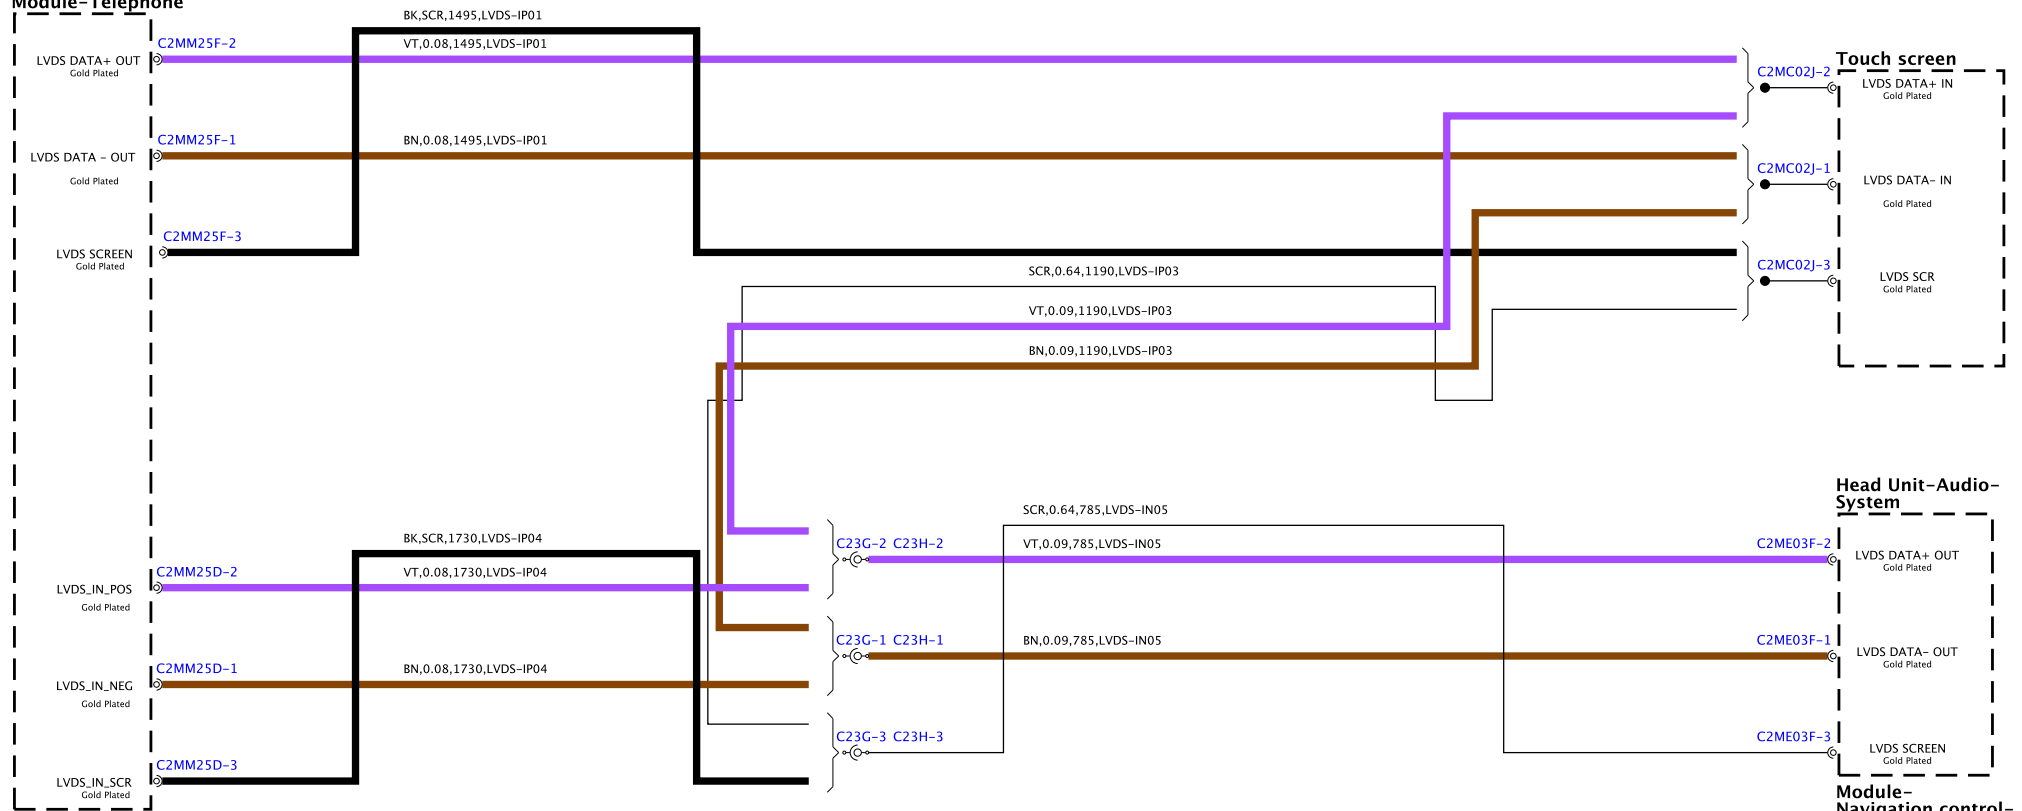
Module-Telephone

BK,SCR,1495,LVDS-IP01

LVDS DATA+ OUT
Gold Plated
C2MM25F-2
VT,0.08,1495,LVDS-IP01

C2MC02J-2
Touch screen
LVDS DATA+ IN
Gold Plated

LVDS DATA - OUT
Gold Plated
C2MM25F-1
BN,0.08,1495,LVDS-IP01

C2MC02J-1
LVDS DATA- IN
Gold Plated

LVDS SCREEN
Gold Plated
C2MM25F-3

C2MC02J-3
LVDS SCR
Gold Plated

SCR,0.64,1190,LVDS-IP03
VT,0.09,1190,LVDS-IP03
BN,0.09,1190,LVDS-IP03

Head Unit-Audio-System

SCR,0.64,785,LVDS-IN05
BK,SCR,1730,LVDS-IP04

C23G-2 C23H-2
VT,0.09,785,LVDS-IN05
C2ME03F-2
LVDS DATA+ OUT
Gold Plated

LVDS_IN_POS
Gold Plated
C2MM25D-2
VT,0.08,1730,LVDS-IP04

C23G-1 C23H-1
BN,0.09,785,LVDS-IN05
C2ME03F-1
LVDS DATA- OUT
Gold Plated

LVDS_IN_NEG
Gold Plated
C2MM25D-1
BN,0.08,1730,LVDS-IP04

C23G-3 C23H-3
C2ME03F-3
LVDS SCREEN
Gold Plated

LVDS_IN_SCR
Gold Plated
C2MM25D-3

Module-
Navigation control-